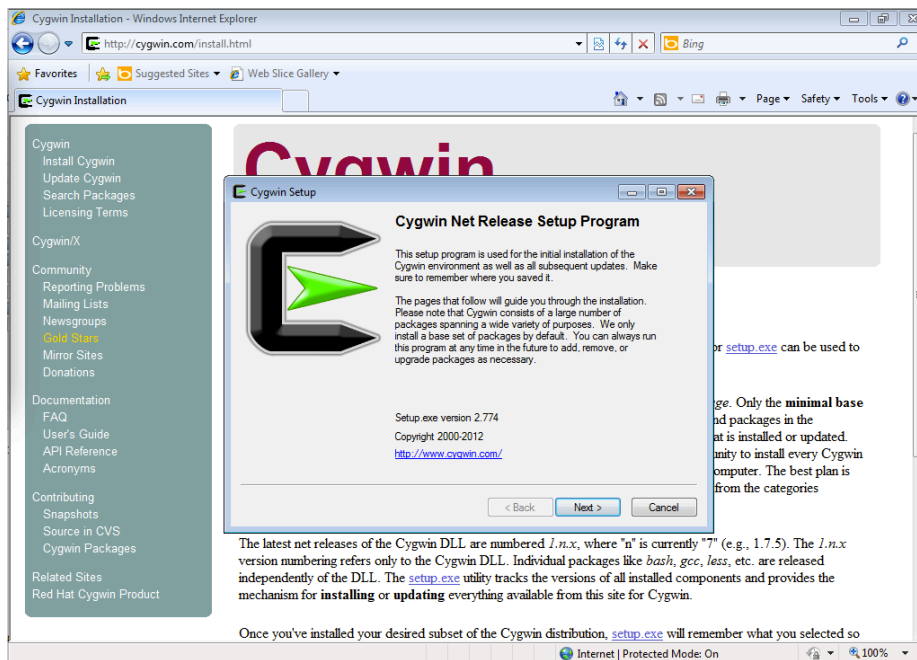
Cygwin Installation - Windows Internet Explorer

http://cygwin.com/install.html

Bing

Favorites | Suggested Sites ▾ | Web Slice Gallery ▾

Cygwin Installation

Page ▾ Safety ▾ Tools ▾

Cygwin
Install Cygwin
Update Cygwin
Search Packages
Licensing Terms

Cygwin/X

Community
Reporting Problems
Mailing Lists
Newsgroups
Gold Stars
Mirror Sites
Donations

Documentation
FAQ
User's Guide
API Reference
Acronyms

Contributing
Snapshots
Source in CVS
Cygwin Packages

Related Sites
Red Hat Cygwin Product

Cygwin

Cygwin Setup

Cygwin Net Release Setup Program

This setup program is used for the initial installation of the Cygwin environment as well as all subsequent updates. Make sure to remember where you saved it.

The pages that follow will guide you through the installation. Please note that Cygwin consists of a large number of packages spanning a wide variety of purposes. We only install a base set of packages by default. You can always run this program at any time in the future to add, remove, or upgrade packages as necessary.

Setup.exe version 2.774
Copyright 2000-2012
http://www.cygwin.com/

< Back | Next > | Cancel

or setup.exe can be used to

ge. Only the minimal base
nd packages in the
at is installed or updated.
unity to install every Cygwin
omputer. The best plan is
from the categories

The latest net releases of the Cygwin DLL are numbered 1.n.x, where "n" is currently "7" (e.g., 1.7.5). The 1.n.x version numbering refers only to the Cygwin DLL. Individual packages like bash, gcc, less, etc. are released independently of the DLL. The setup.exe utility tracks the versions of all installed components and provides the mechanism for installing or updating everything available from this site for Cygwin.

Once you've installed your desired subset of the Cygwin distribution, setup.exe will remember what you selected so

Internet | Protected Mode: On

100%